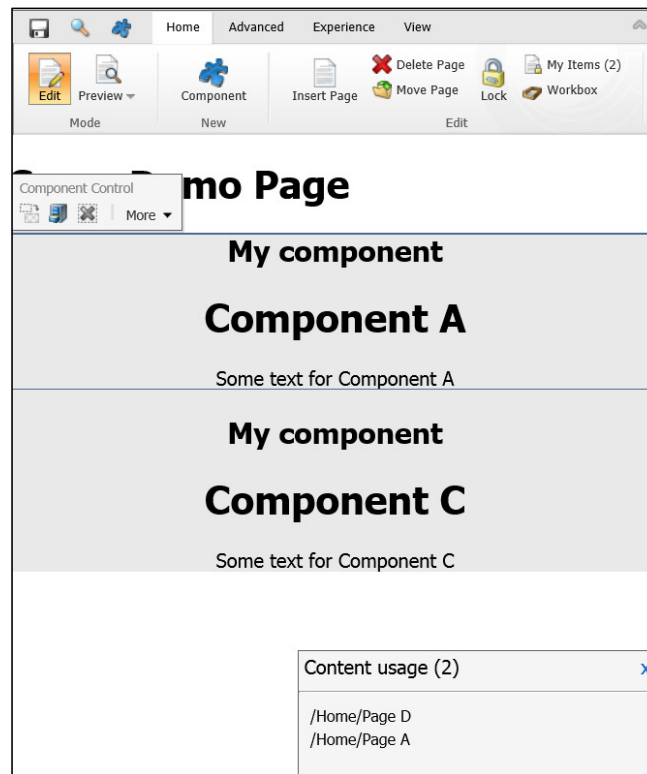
Home Advanced Experience View

Edit Preview

Mode

Component

New

Insert Page

Delete Page

Move Page

Lock

My Items (2)

Workbox

Edit

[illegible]mo Page

Component Control

More

My component

Component A

Some text for Component A

My component

Component C

Some text for Component C

Content usage (2)

/Home/Page D
/Home/Page A